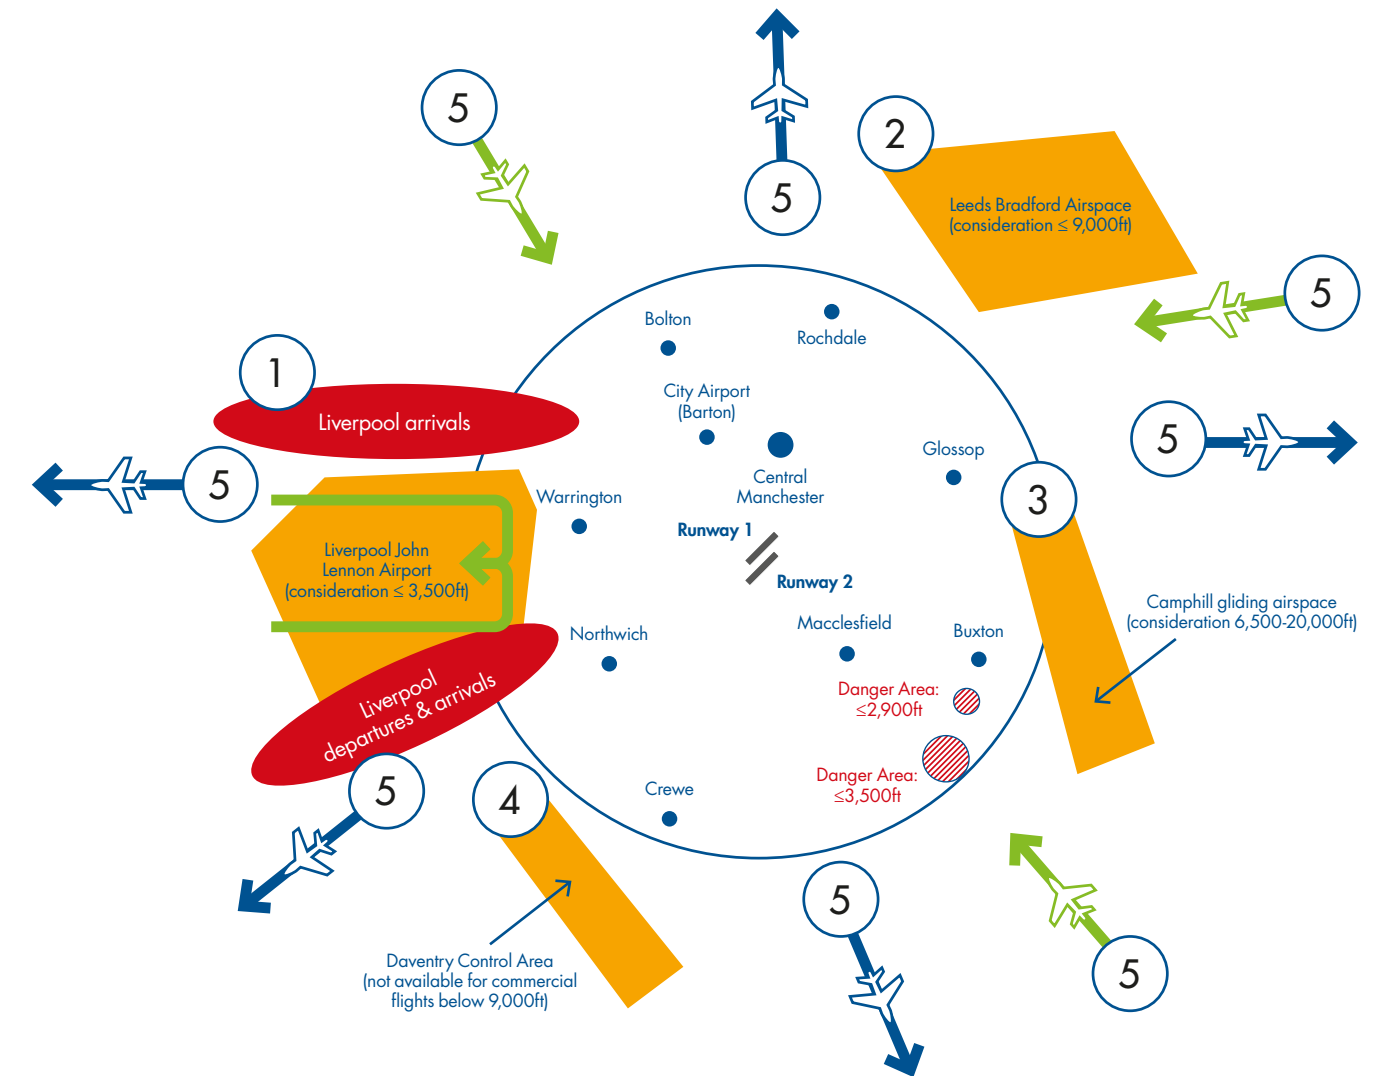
5

5

2

Leeds Bradford Airspace (consideration ≤ 9,000ft)

5

Bolton

Rochdale

1

Liverpool arrivals

City Airport (Barton)

5

Glossop

5

Central Manchester

3

Warrington

Runway 1

Liverpool John Lennon Airport (consideration ≤ 3,500ft)

Runway 2

Campbill gliding airspace (consideration 6,500-20,000ft)

Northwich

Macclesfield

Buxton

Liverpool departures & arrivals

Danger Area: ≤2,900ft

Danger Area: ≤3,500ft

5

4

Crewe

5

5

Daventry Control Area (not available for commercial flights below 9,000ft)